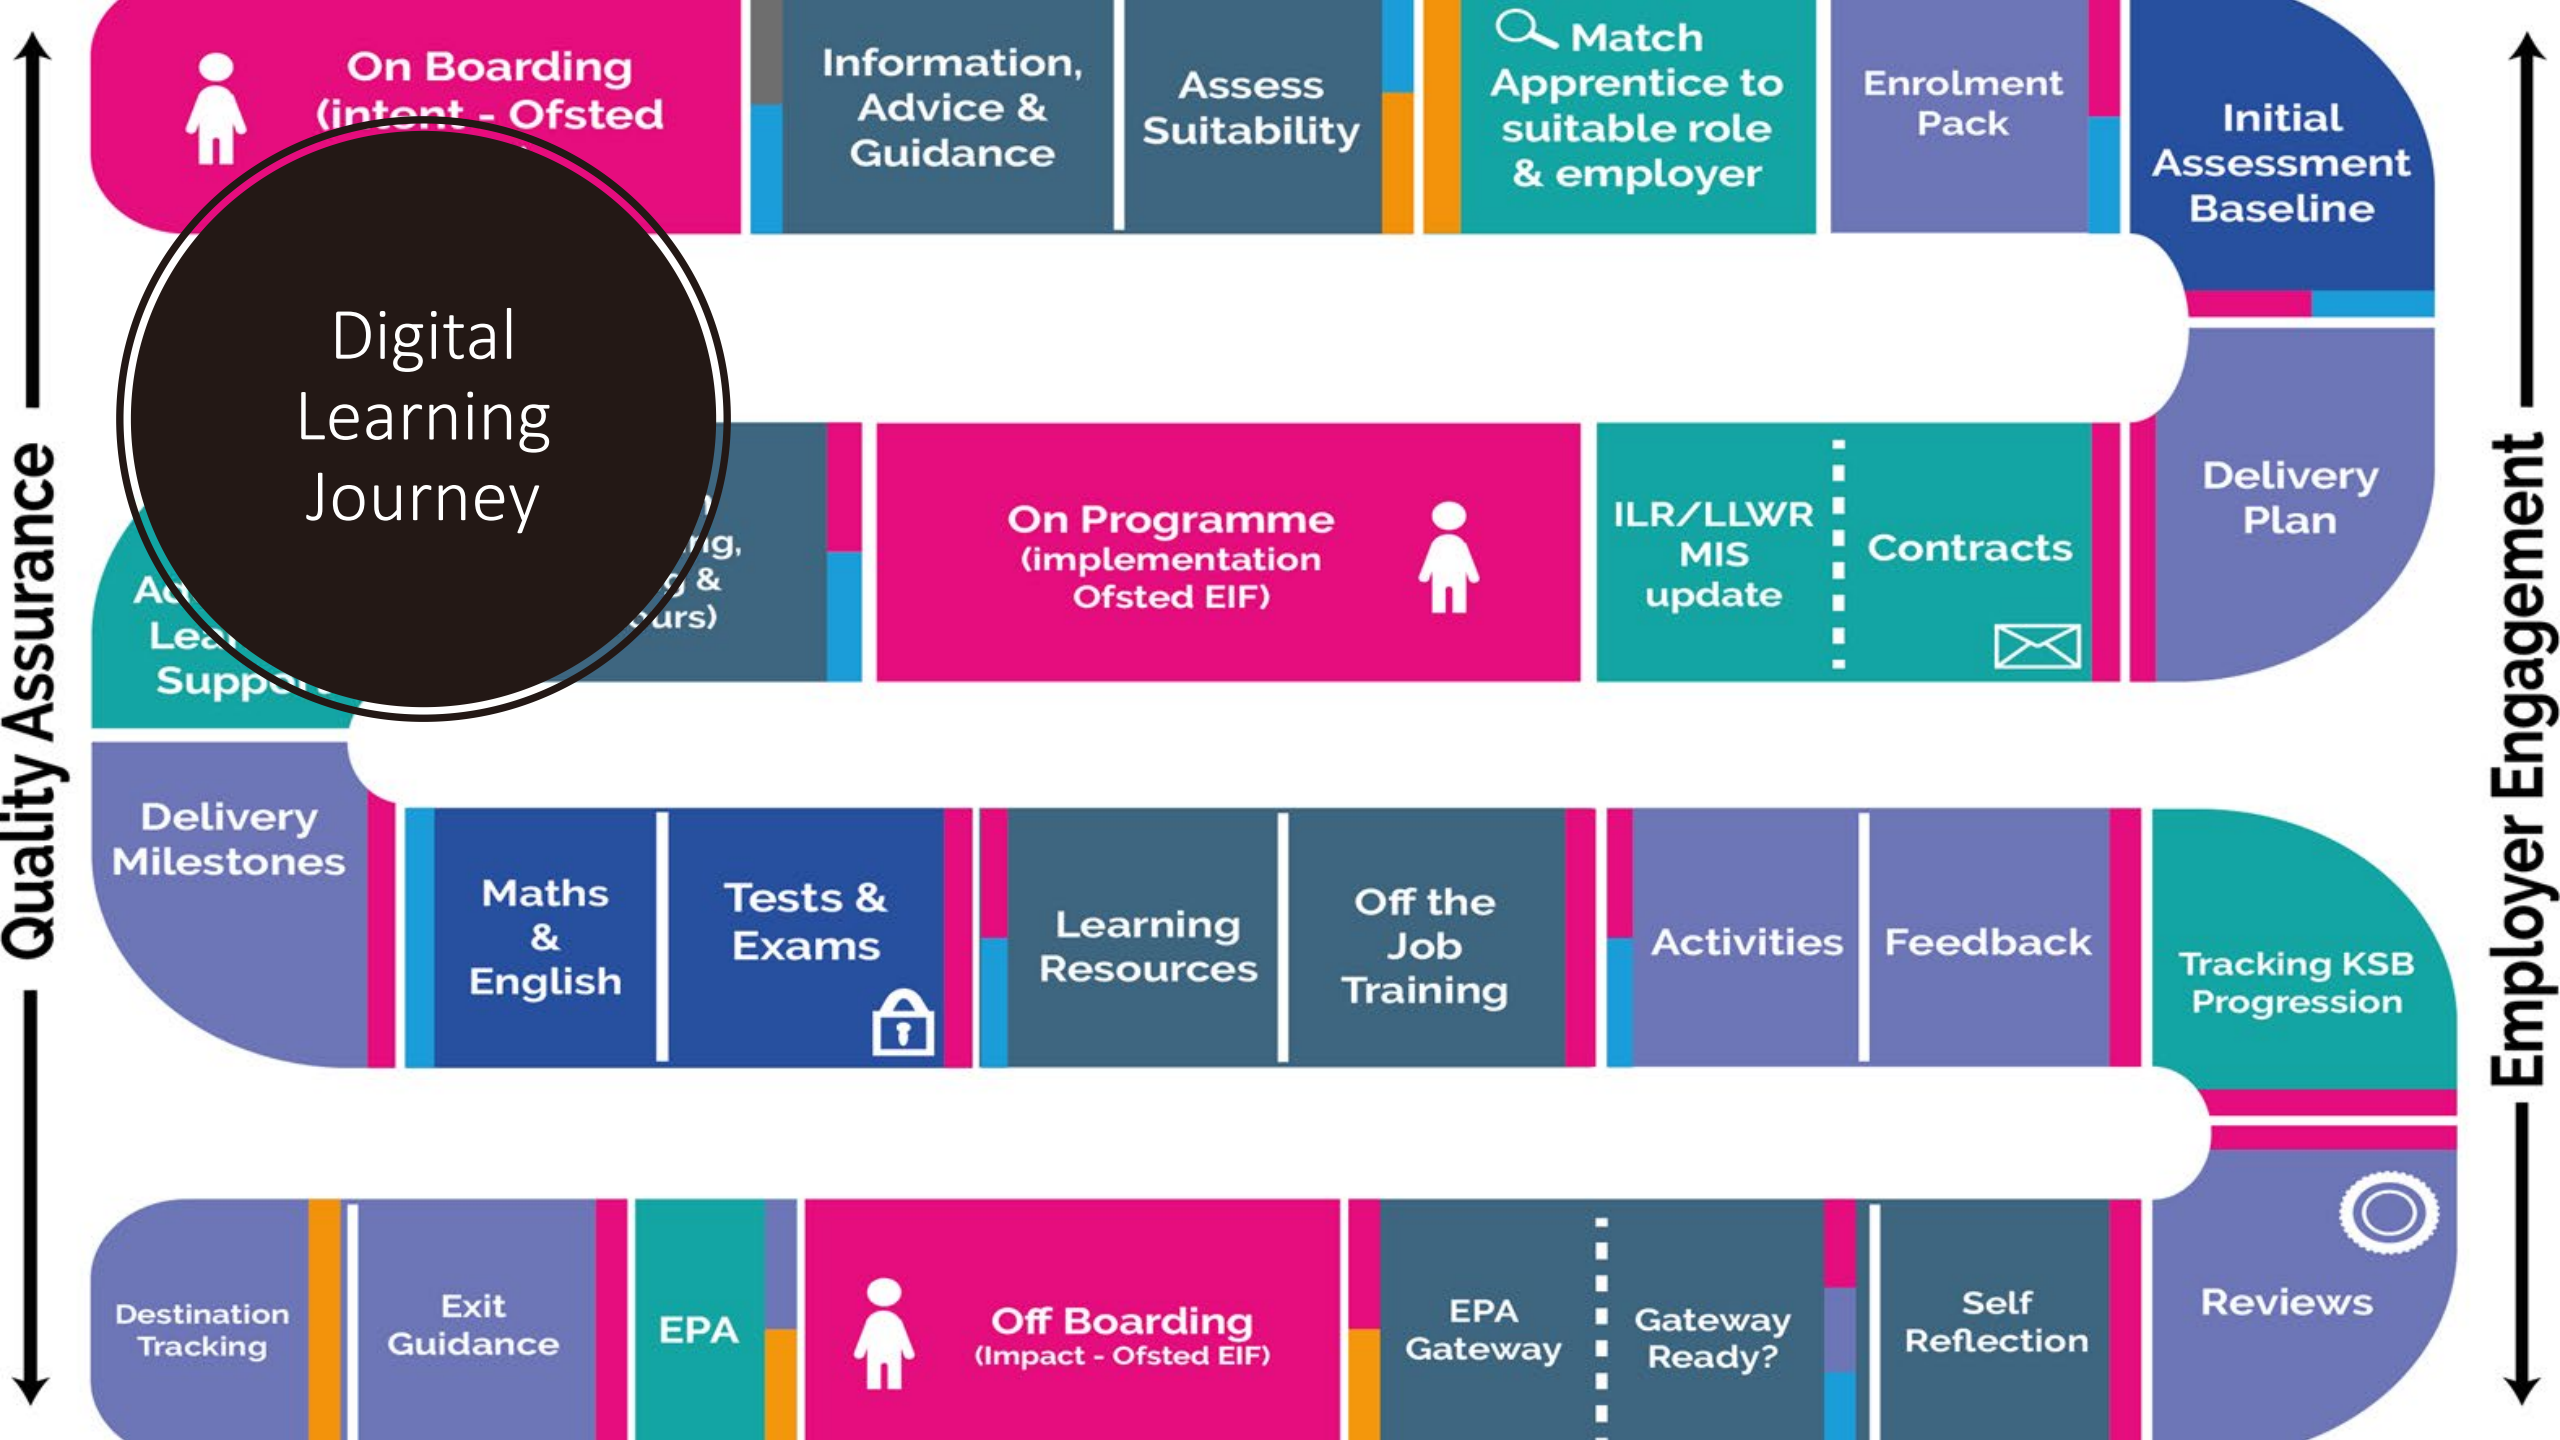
Quality Assurance

On Boarding (intent - Ofsted

Information, Advice & Guidance

Assess Suitability

Match Apprentice to suitable role & employer

Enrolment Pack

Initial Assessment Baseline

Digital Learning Journey

Employer Engagement

Delivery Plan

Contracts

ILR/LLWR MIS update

On Programme (implementation Ofsted EIF)

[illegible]ng, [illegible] & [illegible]urs)

Ac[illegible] Lea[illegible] Supp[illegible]

Delivery Milestones

Maths & English

Tests & Exams

Learning Resources

Off the Job Training

Activities

Feedback

Tracking KSB Progression

Reviews

Self Reflection

Gateway Ready?

EPA Gateway

Off Boarding (Impact - Ofsted EIF)

EPA

Exit Guidance

Destination Tracking